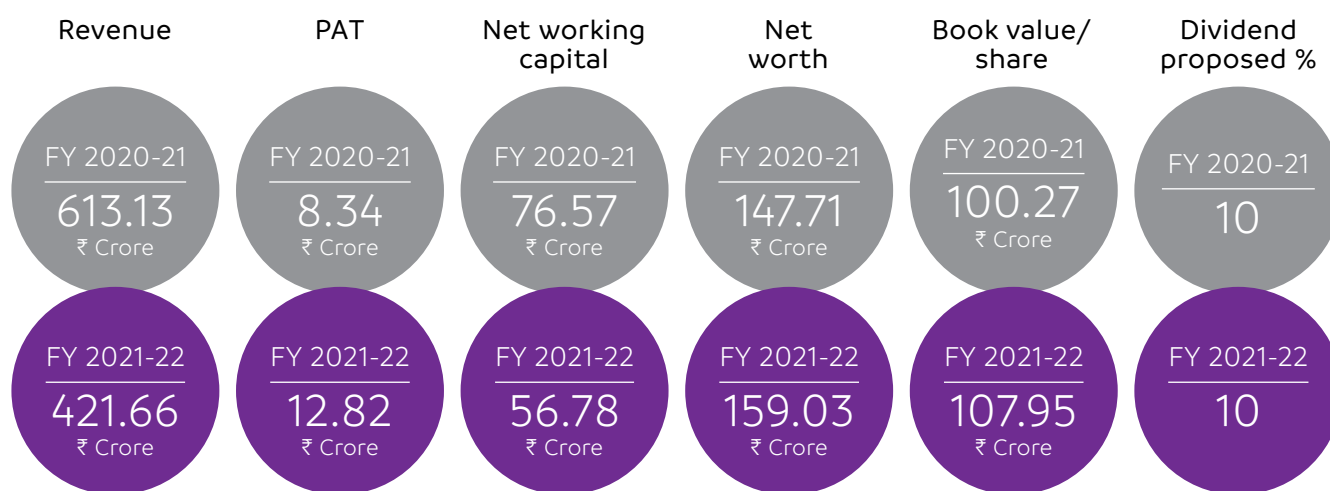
Revenue

FY 2020-21
613.13
₹ Crore

FY 2021-22
421.66
₹ Crore

PAT

FY 2020-21
8.34
₹ Crore

FY 2021-22
12.82
₹ Crore

Net working capital

FY 2020-21
76.57
₹ Crore

FY 2021-22
56.78
₹ Crore

Net worth

FY 2020-21
147.71
₹ Crore

FY 2021-22
159.03
₹ Crore

Book value/ share

FY 2020-21
100.27
₹ Crore

FY 2021-22
107.95
₹ Crore

Dividend proposed %

FY 2020-21
10

FY 2021-22
10